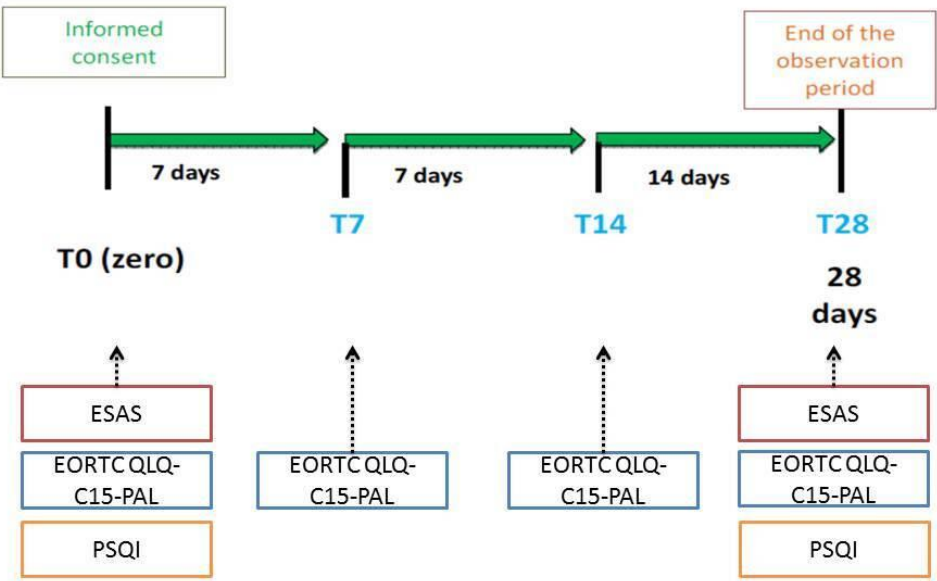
Informed consent

End of the observation period

7 days

7 days

14 days

T7

T14

T28

T0 (zero)

28 days

ESAS

EORTC QLQ-C15-PAL

PSQI

EORTC QLQ-C15-PAL

EORTC QLQ-C15-PAL

ESAS

EORTC QLQ-C15-PAL

PSQI